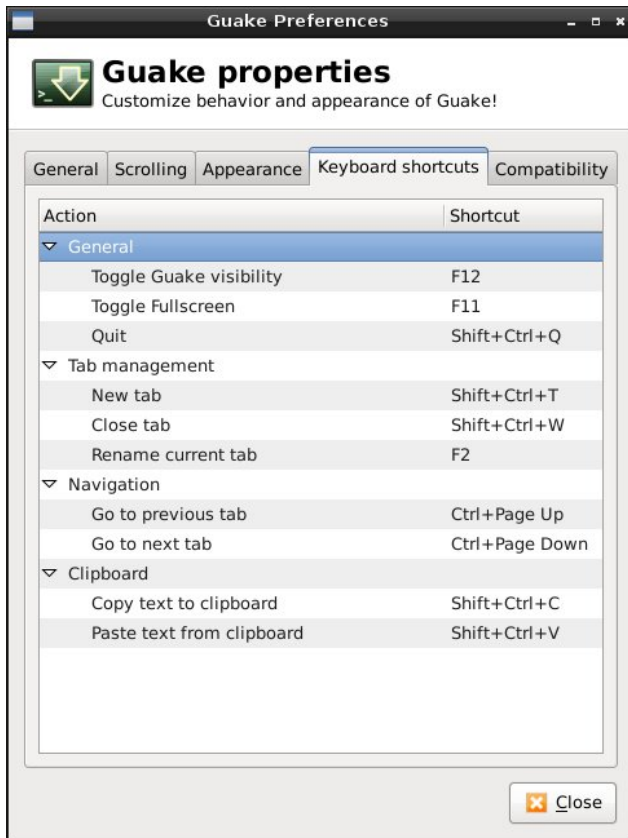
Guake Preferences

Guake properties
Customize behavior and appearance of Guake!

General | Scrolling | Appearance | Keyboard shortcuts | Compatibility

| Action | Shortcut |
|---|---|
| General | |
| Toggle Guake visibility | F12 |
| Toggle Fullscreen | F11 |
| Quit | Shift+Ctrl+Q |
| Tab management | |
| New tab | Shift+Ctrl+T |
| Close tab | Shift+Ctrl+W |
| Rename current tab | F2 |
| Navigation | |
| Go to previous tab | Ctrl+Page Up |
| Go to next tab | Ctrl+Page Down |
| Clipboard | |
| Copy text to clipboard | Shift+Ctrl+C |
| Paste text from clipboard | Shift+Ctrl+V |

Close